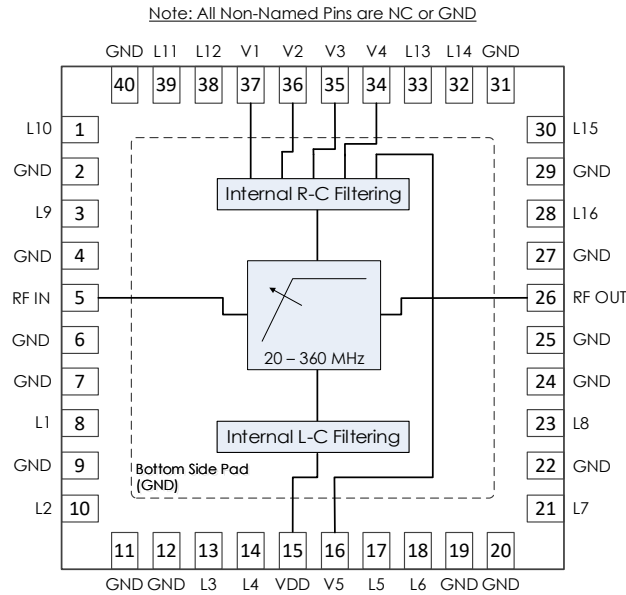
Note: All Non-Named Pins are NC or GND

GND L11 L12 V1 V2 V3 V4 L13 L14 GND

40 39 38 37 36 35 34 33 32 31

L10 1
GND 2
L9 3
GND 4
RF IN 5
GND 6
GND 7
L1 8
GND 9
L2 10

Internal R-C Filtering

20 – 360 MHz

Internal L-C Filtering

Bottom Side Pad (GND)

30 L15
29 GND
28 L16
27 GND
26 RF OUT
25 GND
24 GND
23 L8
22 GND
21 L7

11 12 13 14 15 16 17 18 19 20

GND GND L3 L4 VDD V5 L5 L6 GND GND